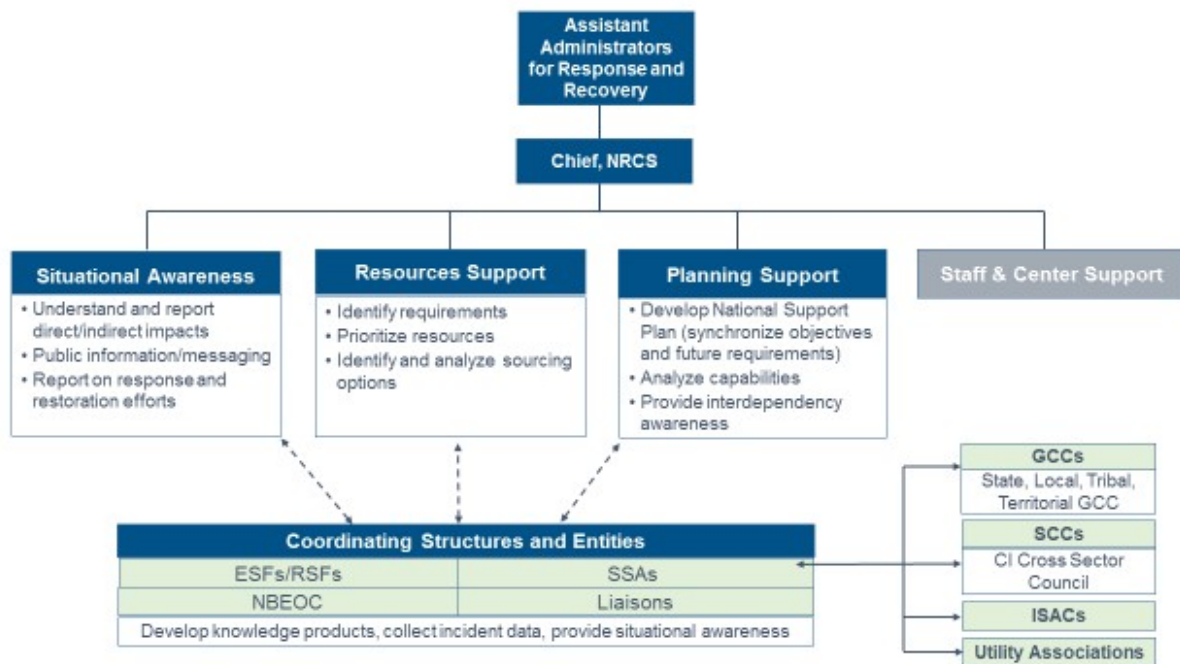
Assistant Administrators for Response and Recovery

Chief, NRCS

Situational Awareness
• Understand and report direct/indirect impacts
• Public information/messaging
• Report on response and restoration efforts

Resources Support
• Identify requirements
• Prioritize resources
• Identify and analyze sourcing options

Planning Support
• Develop National Support Plan (synchronize objectives and future requirements)
• Analyze capabilities
• Provide interdependency awareness

Staff & Center Support

Coordinating Structures and Entities

| ESFs/RSFs | SSAs |
|---|---|
| NBEOC | Liaisons |

Develop knowledge products, collect incident data, provide situational awareness

GCCs
State, Local, Tribal, Territorial GCC

SCCs
CI Cross Sector Council

ISACs

Utility Associations